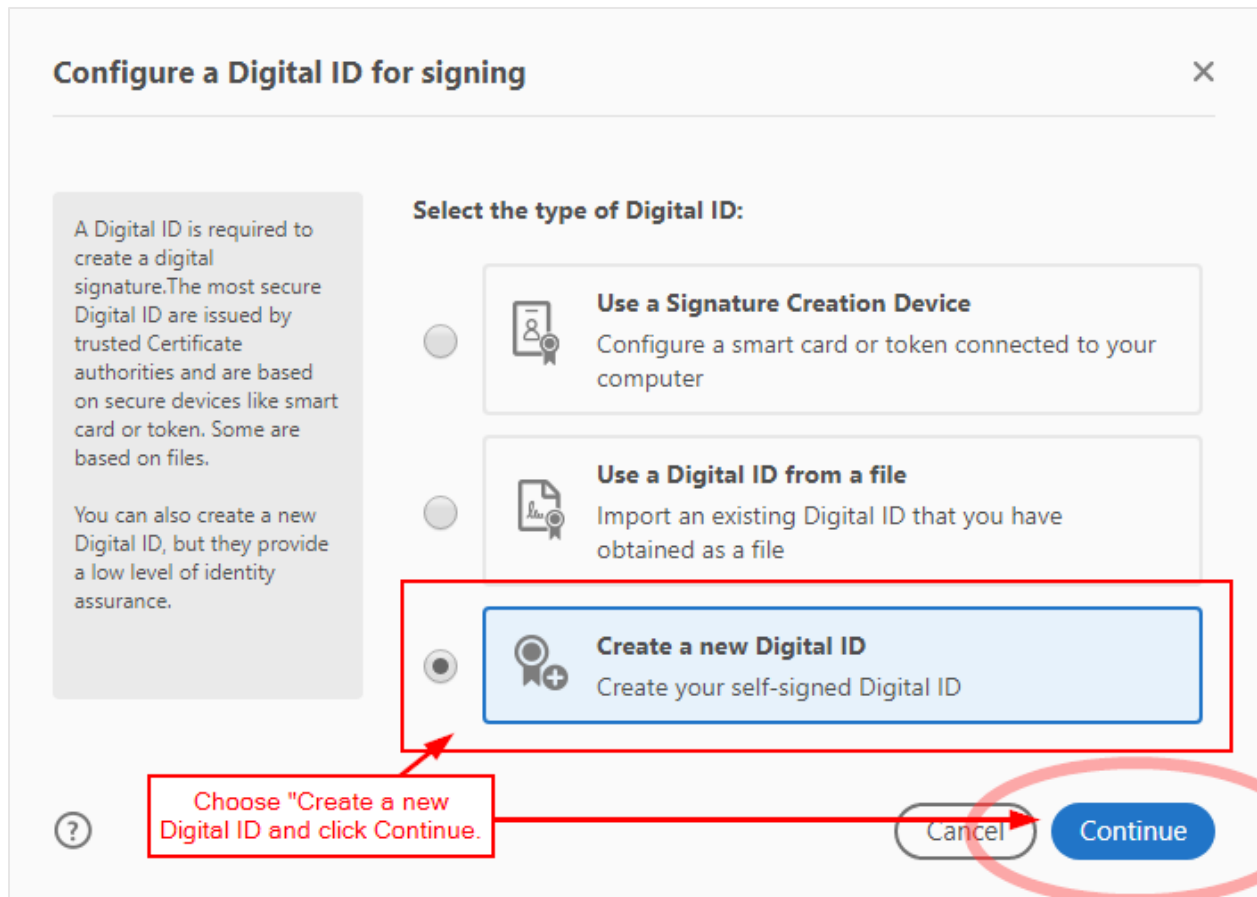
Configure a Digital ID for signing

×

A Digital ID is required to create a digital signature.The most secure Digital ID are issued by trusted Certificate authorities and are based on secure devices like smart card or token. Some are based on files.

You can also create a new Digital ID, but they provide a low level of identity assurance.

Select the type of Digital ID:

Use a Signature Creation Device
Configure a smart card or token connected to your computer

Use a Digital ID from a file
Import an existing Digital ID that you have obtained as a file

Create a new Digital ID
Create your self-signed Digital ID

Choose "Create a new Digital ID and click Continue.

?

Cancel

Continue